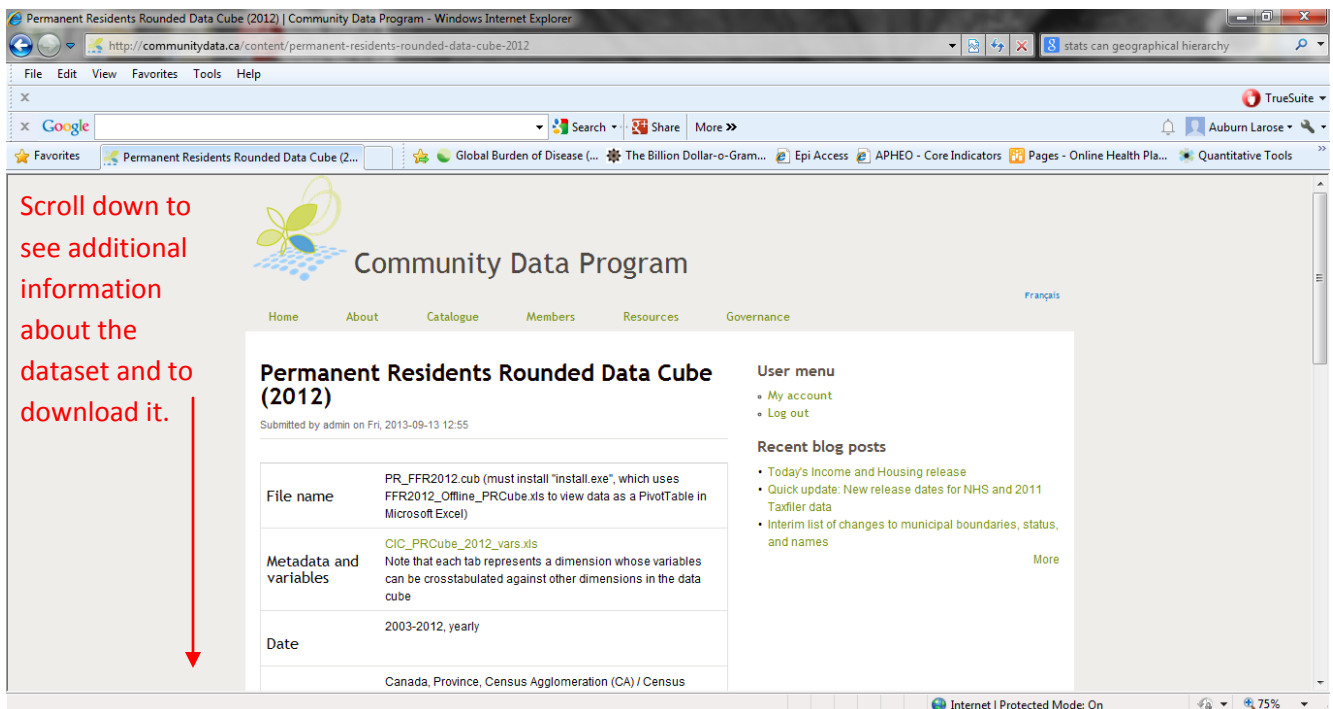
Permanent Residents Rounded Data Cube (2012) | Community Data Program - Windows Internet Explorer

http://communitydata.ca/content/permanent-residents-rounded-data-cube-2012

stats can geographical hierarchy

File Edit View Favorites Tools Help

TrueSuite

Google Search Share More »

Auburn Larose

Favorites Permanent Residents Rounded Data Cube (2... Global Burden of Disease (... The Billion Dollar-o-Gram... Epi Access APHEO - Core Indicators Pages - Online Health Pla... Quantitative Tools

Scroll down to see additional information about the dataset and to download it.

Community Data Program

Français

Home About Catalogue Members Resources Governance

Permanent Residents Rounded Data Cube (2012)

Submitted by admin on Fri, 2013-09-13 12:55

| File name | PR_FFR2012.cub (must install "install.exe", which uses FFR2012_Offline_PRCube.xls to view data as a PivotTable in Microsoft Excel) |
|---|---|
| Metadata and variables | CIC_PRCube_2012_vars.xls Note that each tab represents a dimension whose variables can be crosstabulated against other dimensions in the data cube |
| Date | 2003-2012, yearly |
| | Canada, Province, Census Agglomeration (CA) / Census |

User menu
- My account
- Log out

Recent blog posts
- Today's Income and Housing release
- Quick update: New release dates for NHS and 2011 Taxfiler data
- Interim list of changes to municipal boundaries, status, and names

More

Internet | Protected Mode: On 75%